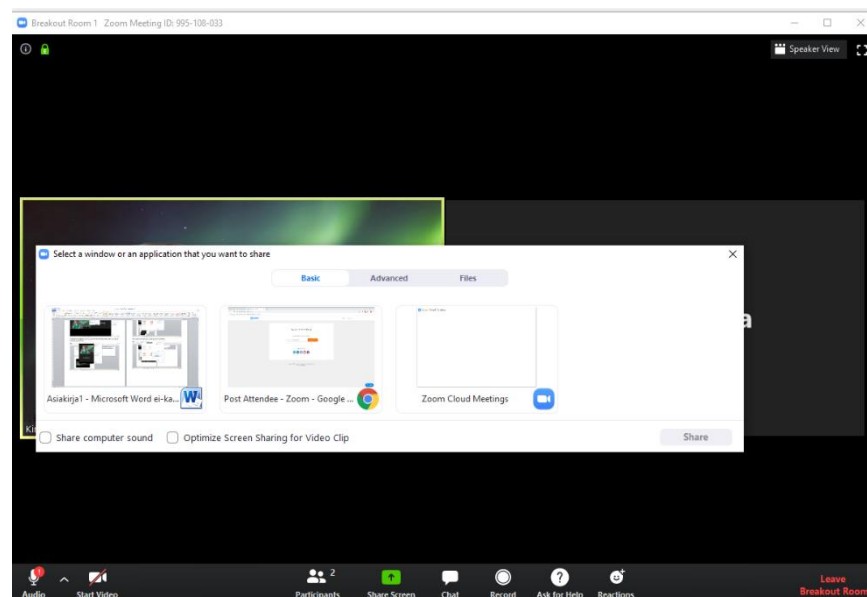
Breakout Room 1 Zoom Meeting ID: 995-108-033

Speaker View

Select a window or an application that you want to share

Basic
Advanced
Files

Asiakirja1 - Microsoft Word ei-ka...

Post Attendee - Zoom - Google ...

Zoom Cloud Meetings

Share computer sound
Optimize Screen Sharing for Video Clip

Share

Audio
Start Video
Participants 2
Share Screen
Chat
Record
Ask for Help
Reactions
Leave Breakout Room